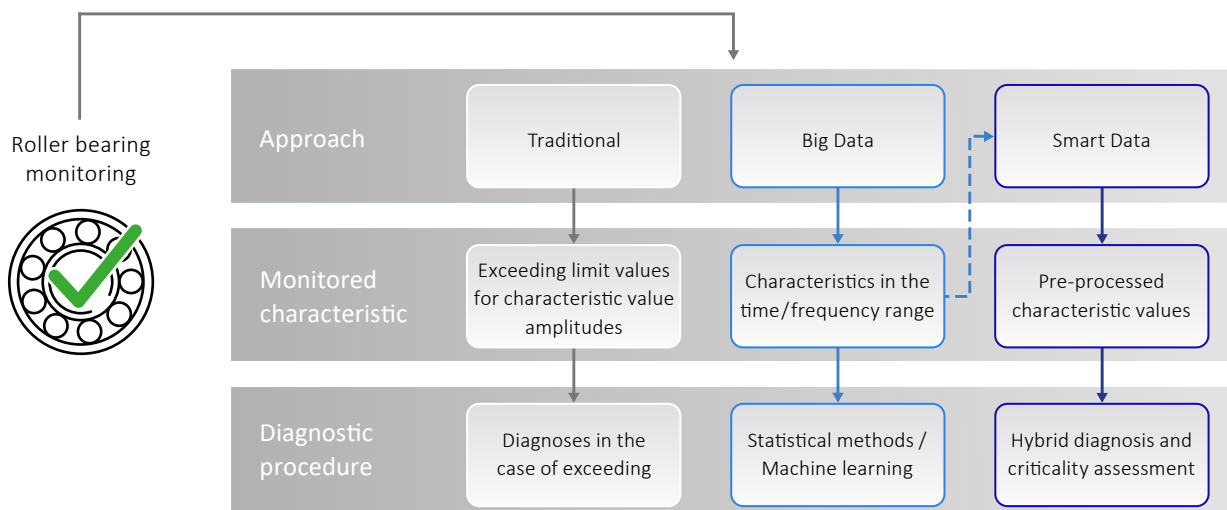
Roller bearing monitoring

Approach

Traditional

Big Data

Smart Data

Monitored characteristic

Exceeding limit values for characteristic value amplitudes

Characteristics in the time/frequency range

Pre-processed characteristic values

Diagnostic procedure

Diagnoses in the case of exceeding

Statistical methods / Machine learning

Hybrid diagnosis and criticality assessment